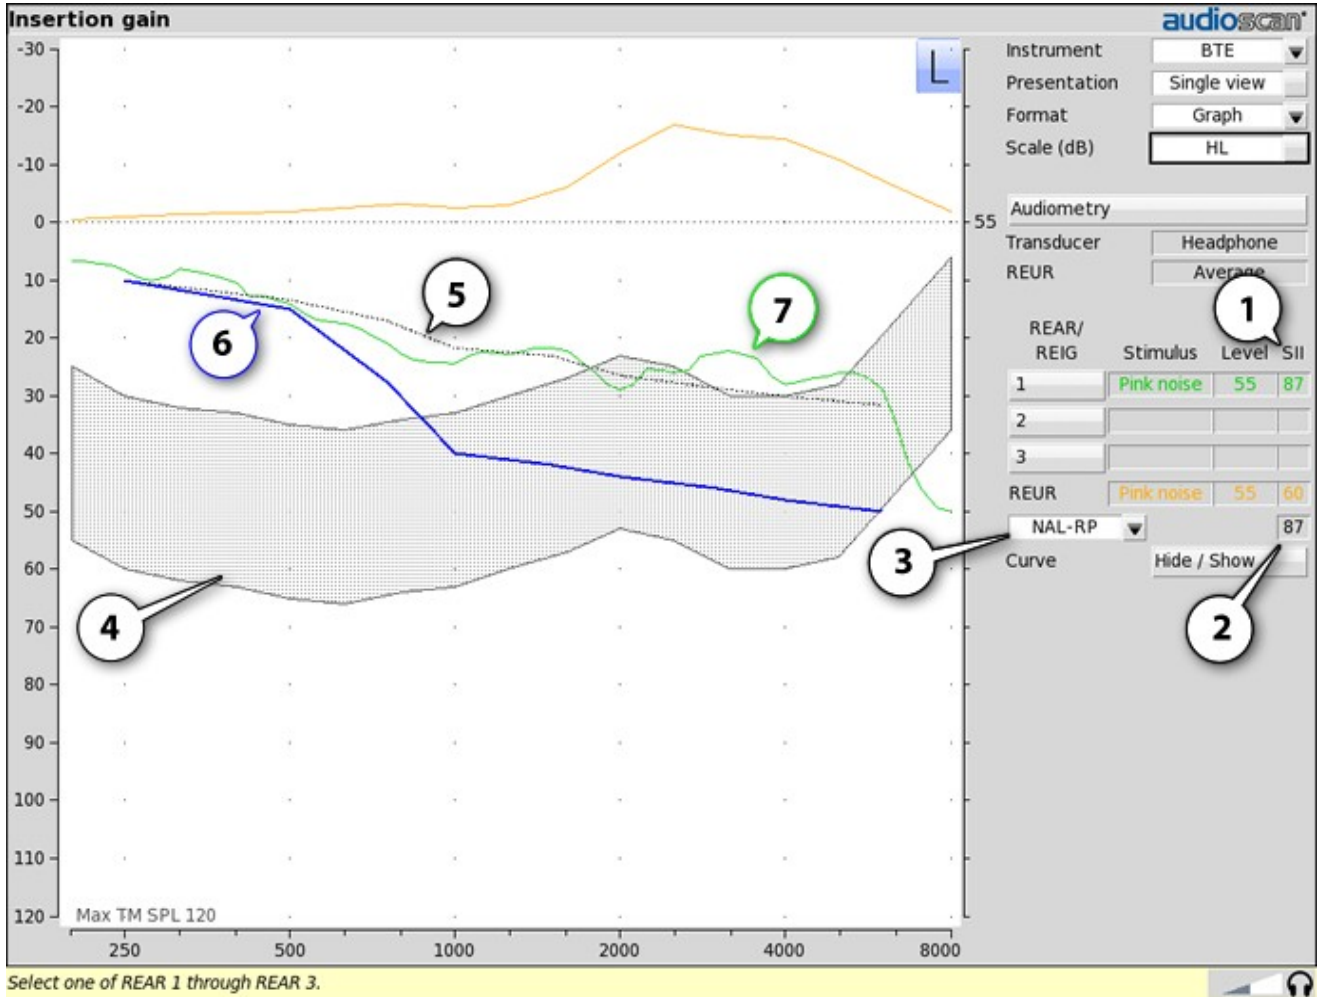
Insertion gain

audioscan

-30
-20
-10
0
10
20
30
40
50
60
70
80
90
100
110
120

L

55

Max TM SPL 120

250
500
1000
2000
4000
8000

5
6
7
4
1
3
2

| | |
|---|---|
| Instrument | BTE |
| Presentation | Single view |
| Format | Graph |
| Scale (dB) | HL |

Audiometry

| | |
|---|---|
| Transducer | Headphone |
| REUR | Average |

| REAR/ REIG | Stimulus | Level | SII |
|---|---|---|---|
| 1 | Pink noise | 55 | 87 |
| 2 | | | |
| 3 | | | |
| REUR | Pink noise | 55 | 60 |

NAL-RP
87

Curve
Hide / Show

Select one of REAR 1 through REAR 3.